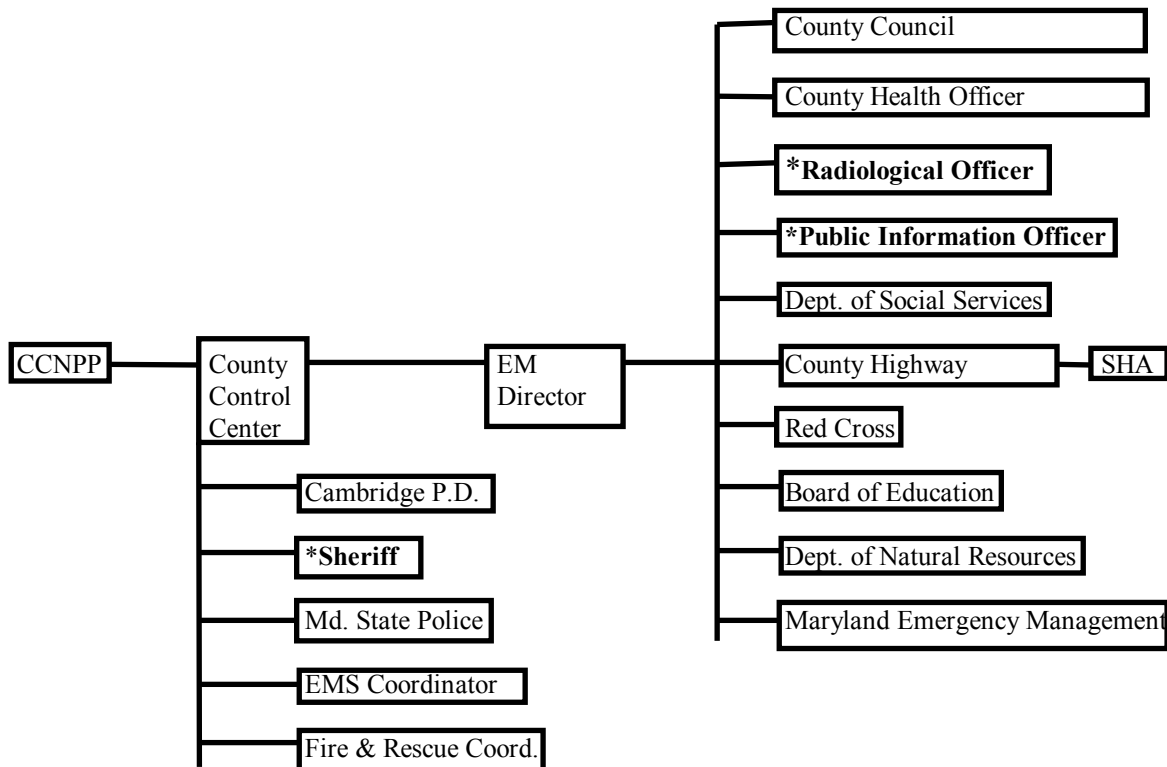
County Council
County Health Officer
*Radiological Officer
*Public Information Officer
Dept. of Social Services
CCNPP
County Control Center
EM Director
County Highway
SHA
Red Cross
Cambridge P.D.
Board of Education
*Sheriff
Dept. of Natural Resources
Md. State Police
Maryland Emergency Management
EMS Coordinator
Fire & Rescue Coord.